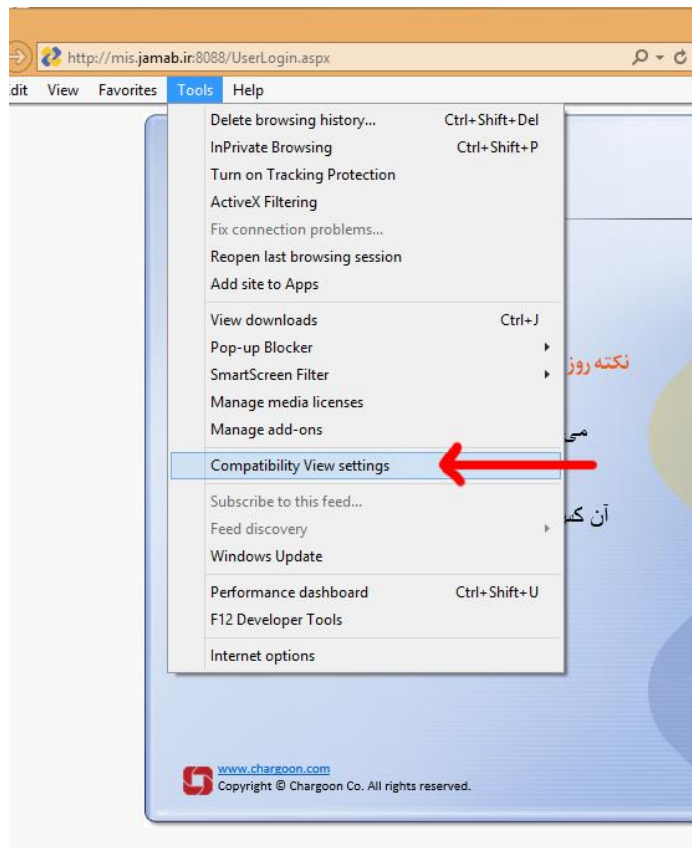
http://mis.jamab.ir:8088/UserLogin.aspx

dit View Favorites Tools Help

Delete browsing history... Ctrl+Shift+Del
InPrivate Browsing Ctrl+Shift+P
Turn on Tracking Protection
ActiveX Filtering
Fix connection problems...
Reopen last browsing session
Add site to Apps

View downloads Ctrl+J
Pop-up Blocker
SmartScreen Filter
Manage media licenses
Manage add-ons

Compatibility View settings

Subscribe to this feed...
Feed discovery
Windows Update

Performance dashboard Ctrl+Shift+U
F12 Developer Tools

Internet options

نکته روز

می

آن کس

www.chargoon.com
Copyright © Chargoon Co. All rights reserved.